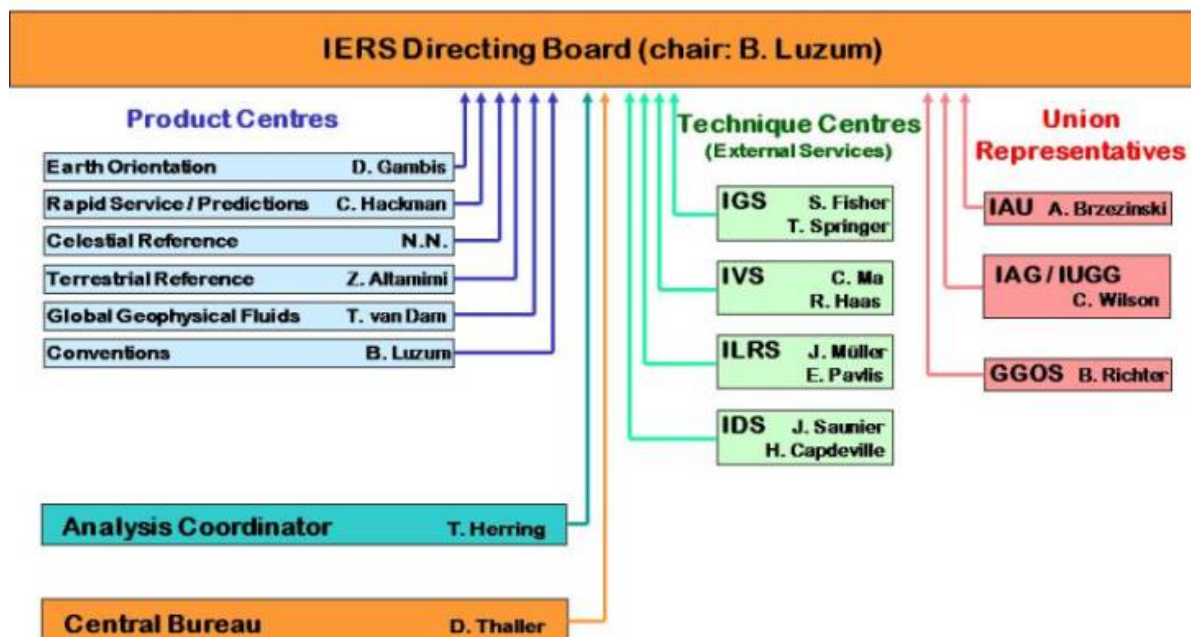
IERS Directing Board (chair: B. Luzum)

Product Centres

Earth Orientation D. Gambis

Rapid Service / Predictions C. Hackman

Celestial Reference N.N.

Terrestrial Reference Z. Altamimi

Global Geophysical Fluids T. van Dam

Conventions B. Luzum

Technique Centres
(External Services)

IGS S. Fisher T. Springer

IVS C. Ma R. Haas

ILRS J. Müller E. Pavlis

IDS J. Saunier H. Capdeville

Union Representatives

IAU A. Brzezinski

IAG / IUGG C. Wilson

GGOS B. Richter

Analysis Coordinator T. Herring

Central Bureau D. Thaller